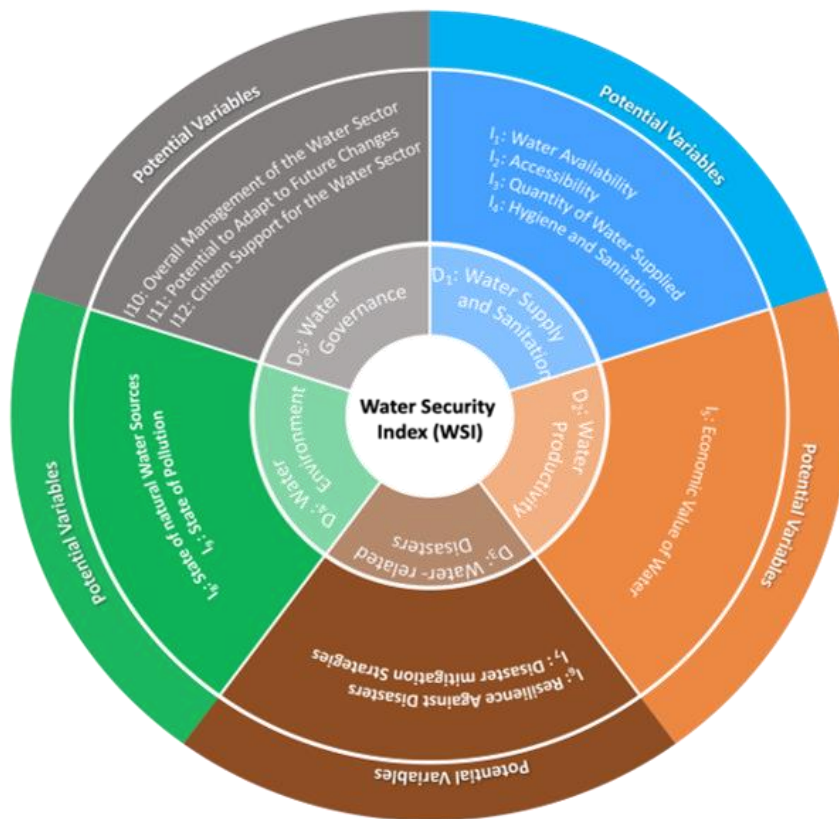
Water Security Index (WSI)

D$_1$: Water Supply and Sanitation

Potential Variables

I$_1$: Water Availability
I$_2$: Accessibility
I$_3$: Quantity of Water Supplied
I$_4$: Hygiene and Sanitation

D$_2$: Water Productivity

Potential Variables

I$_5$: Economic Value of Water

D$_3$: Water- related Disasters

Potential Variables

I$_6$: Resilience Against Disasters
I$_7$: Disaster mitigation Strategies

D$_4$: Water Environment

Potential Variables

I$_8$: State of natural Water Sources
I$_9$: State of Pollution

D$_5$: Water Governance

Potential Variables

I10: Overall Management of the Water Sector
I11: Potential to Adapt to Future Changes
I12: Citizen Support for the Water Sector